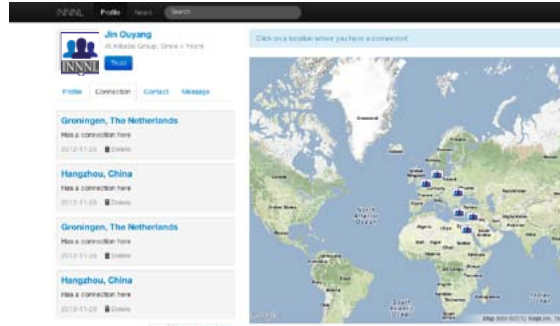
INNNL Profile News Search

INNNL

Jin Ouyang

At Alibaba Group, Since x Years

Trust

Profile Connection Contact Message

Click on a location where you have a connection!

Groningen, The Netherlands

Has a connection here

2012-11-26 Delete

Hangzhou, China

Has a connection here

2012-11-26 Delete

Groningen, The Netherlands

Has a connection here

2012-11-26 Delete

Hangzhou, China

Has a connection here

2012-11-26 Delete

Greenland

North Atlantic Ocean

South Atlantic Ocean

Google

Map data ©2012 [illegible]